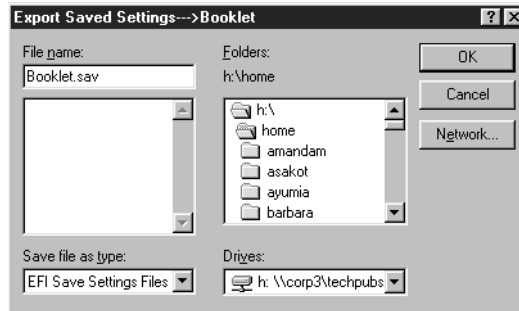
Export Saved Settings--->Booklet

? X

File name:

Booklet.sav

Folders:

h:\home

OK

Cancel

Network...

h:\
home
amandam
asakot
ayumia
barbara

Save file as type:

EFI Save Settings Files

Drives:

h: \\corp3\techpubs